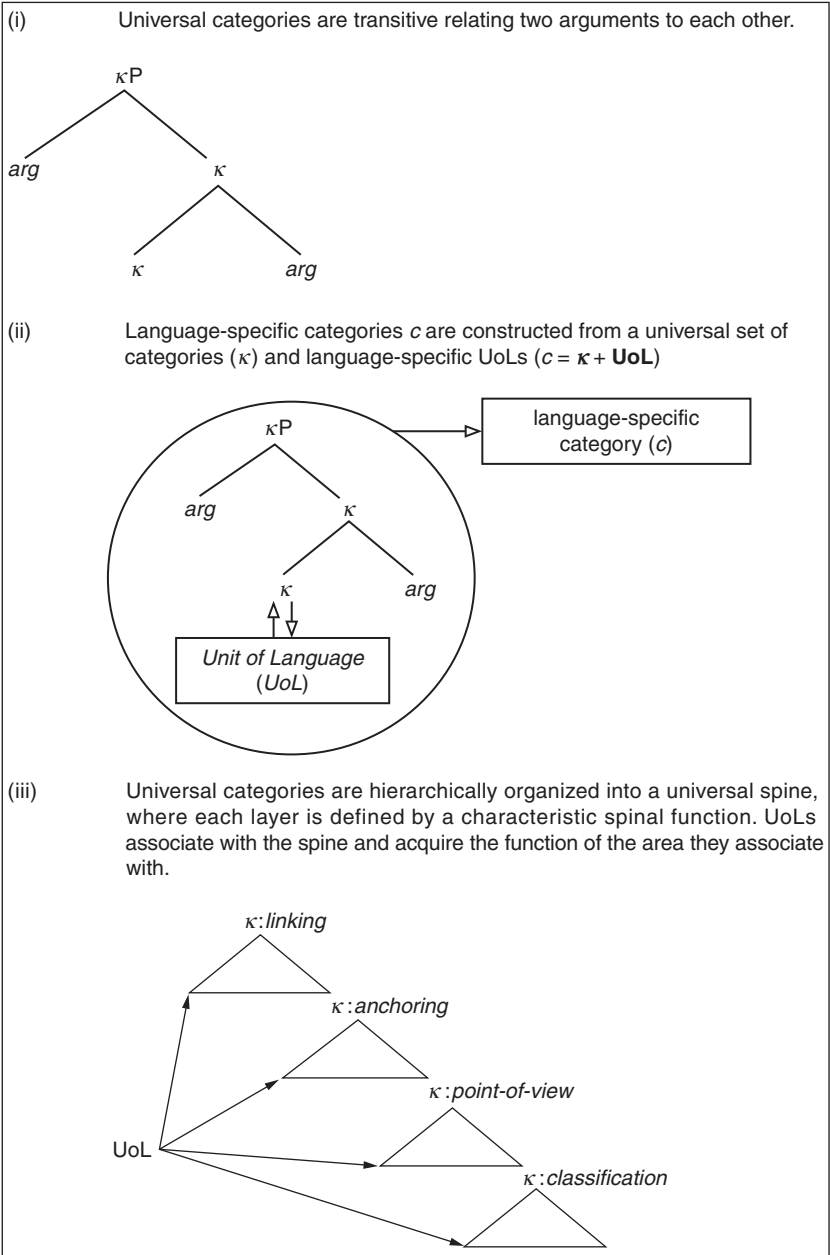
(i) Universal categories are transitive relating two arguments to each other.

$\kappa$P

*arg* $\kappa$

$\kappa$ *arg*

(ii) Language-specific categories *c* are constructed from a universal set of categories ($\kappa$) and language-specific UoLs ($c = \boldsymbol{\kappa} + \mathbf{UoL}$)

$\kappa$P

language-specific category (*c*)

*arg* $\kappa$

$\kappa$ *arg*

*Unit of Language* (*UoL*)

(iii) Universal categories are hierarchically organized into a universal spine, where each layer is defined by a characteristic spinal function. UoLs associate with the spine and acquire the function of the area they associate with.

$\kappa$:*linking*

$\kappa$:*anchoring*

$\kappa$:*point-of-view*

UoL

$\kappa$:*classification*